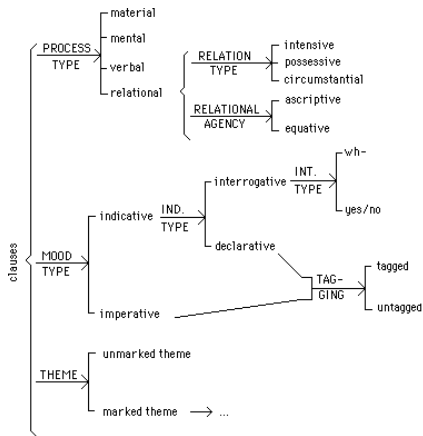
clauses

PROCESS TYPE
material
mental
verbal
relational

RELATION TYPE
intensive
possessive
circumstantial

RELATIONAL AGENCY
ascriptive
equative

MOOD TYPE
indicative
IND. TYPE
interrogative
INT. TYPE
wh-
yes/no
declarative
TAG-GING
tagged
untagged
imperative

THEME
unmarked theme
marked theme → ...